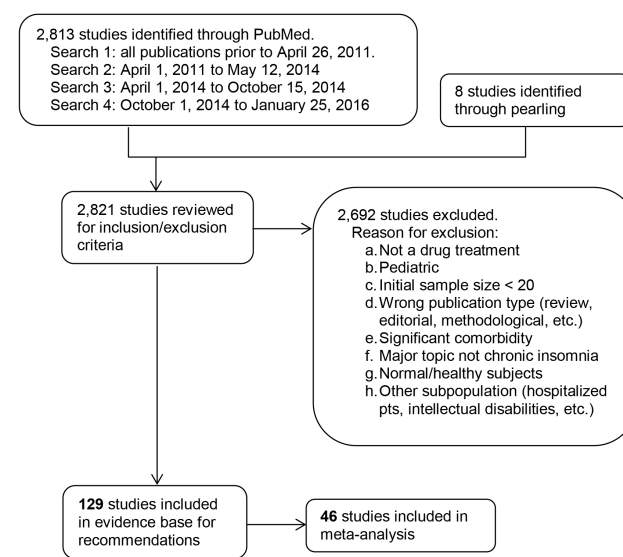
2,813 studies identified through PubMed.
Search 1: all publications prior to April 26, 2011.
Search 2: April 1, 2011 to May 12, 2014
Search 3: April 1, 2014 to October 15, 2014
Search 4: October 1, 2014 to January 25, 2016

8 studies identified through pearling

2,821 studies reviewed for inclusion/exclusion criteria

2,692 studies excluded.
Reason for exclusion:
a. Not a drug treatment
b. Pediatric
c. Initial sample size < 20
d. Wrong publication type (review, editorial, methodological, etc.)
e. Significant comorbidity
f. Major topic not chronic insomnia
g. Normal/healthy subjects
h. Other subpopulation (hospitalized pts, intellectual disabilities, etc.)

**129** studies included in evidence base for recommendations

**46** studies included in meta-analysis